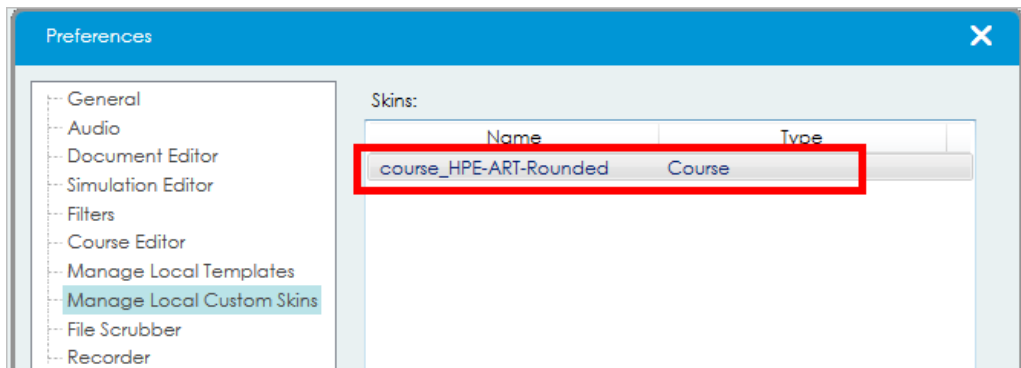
Preferences

General
Audio
Document Editor
Simulation Editor
Filters
Course Editor
Manage Local Templates
Manage Local Custom Skins
File Scrubber
Recorder

Skins:

| Name | Type |
|---|---|
| course_HPE-ART-Rounded | Course |